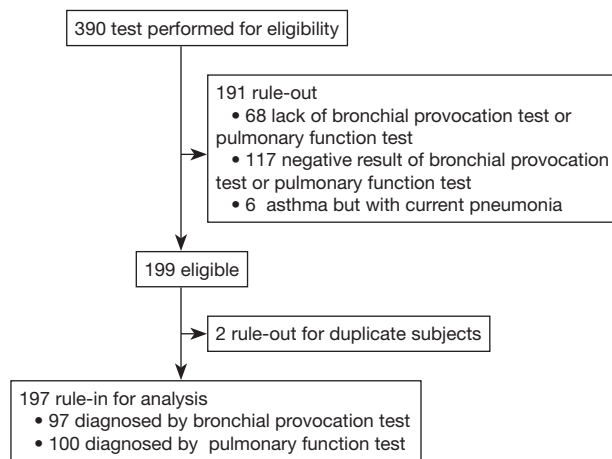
390 test performed for eligibility

191 rule-out
• 68 lack of bronchial provocation test or pulmonary function test
• 117 negative result of bronchial provocation test or pulmonary function test
• 6 asthma but with current pneumonia

199 eligible

2 rule-out for duplicate subjects

197 rule-in for analysis
• 97 diagnosed by bronchial provocation test
• 100 diagnosed by pulmonary function test